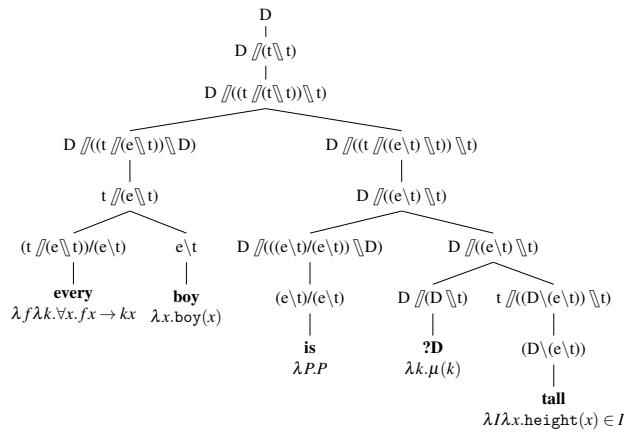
D

D $/\!\!/(t \backslash\!\!\backslash t)$

D $/\!\!/((t /\!\!/(t \backslash\!\!\backslash t)) \backslash\!\!\backslash t)$

D $/\!\!/((t /\!\!/(e \backslash\!\!\backslash t)) \backslash\!\!\backslash D)$

D $/\!\!/((t /\!\!/((e \backslash t) \backslash\!\!\backslash t)) \backslash\!\!\backslash t)$

t $/\!\!/(e \backslash\!\!\backslash t)$

D $/\!\!/((e \backslash t) \backslash\!\!\backslash t)$

(t $/\!\!/(e \backslash\!\!\backslash t))/(e \backslash t)$

$e \backslash t$

D $/\!\!/(((e \backslash t)/(e \backslash t)) \backslash\!\!\backslash D)$

D $/\!\!/((e \backslash t) \backslash\!\!\backslash t)$

**every**
$\lambda f \lambda k. \forall x. fx \to kx$

**boy**
$\lambda x.\texttt{boy}(x)$

$(e \backslash t)/(e \backslash t)$

D $/\!\!/(D \backslash\!\!\backslash t)$

t $/\!\!/((D \backslash (e \backslash t)) \backslash\!\!\backslash t)$

**is**
$\lambda P.P$

**?D**
$\lambda k.\mu(k)$

$(D \backslash (e \backslash t))$

**tall**
$\lambda I \lambda x.\texttt{height}(x) \in I$